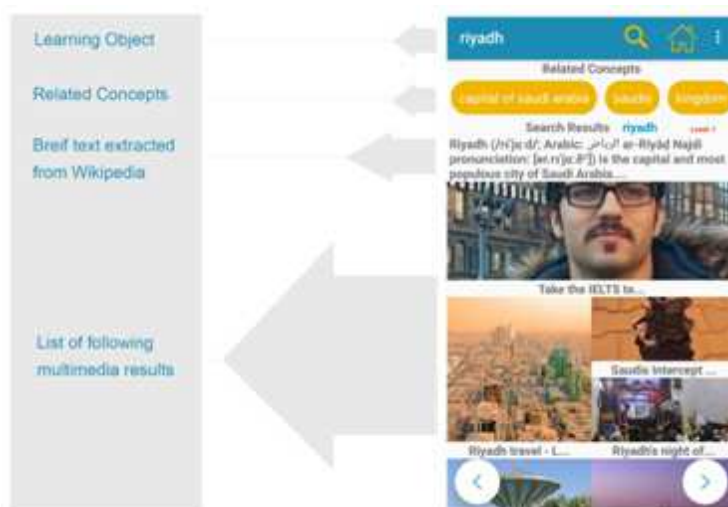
Learning Object

Related Concepts

Breif text extracted from Wikipedia

List of following multimedia results

riyadh

Related Concepts

capital of saudi arabia

saudi

kingdom

Search Results riyadh

Riyadh (/riˈjɑːd/; Arabic: الرياض ar-Riyāḍ Najdi pronunciation: [er.riˈjɑːðˤ]) is the capital and most populous city of Saudi Arabia....

Take the IELTS te...

Saudis Intercept ...

Riyadh travel - L...

Riyadh's night of...